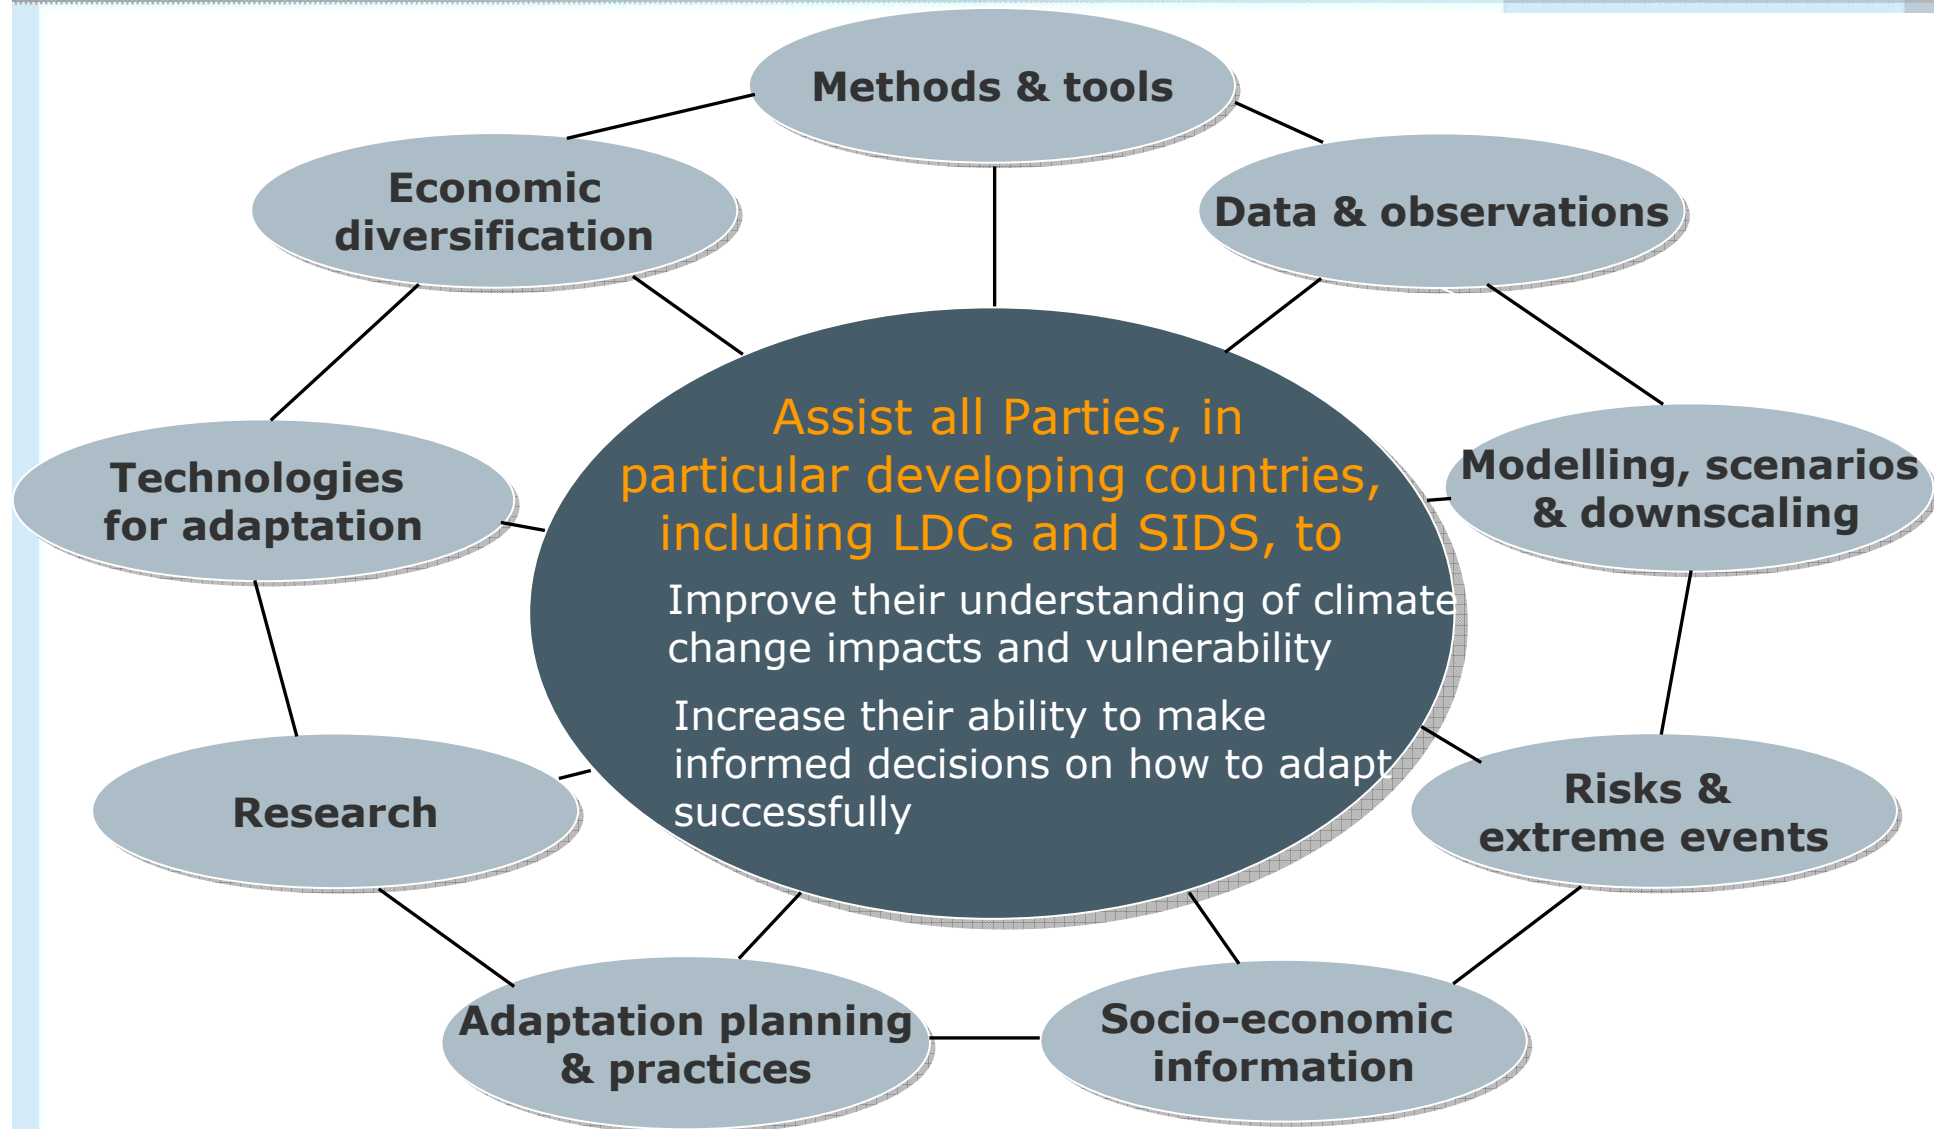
Methods & tools

Economic diversification

Data & observations

Assist all Parties, in particular developing countries, including LDCs and SIDS, to

Improve their understanding of climate change impacts and vulnerability

Increase their ability to make informed decisions on how to adapt successfully

Technologies for adaptation

Modelling, scenarios & downscaling

Research

Risks & extreme events

Adaptation planning & practices

Socio-economic information